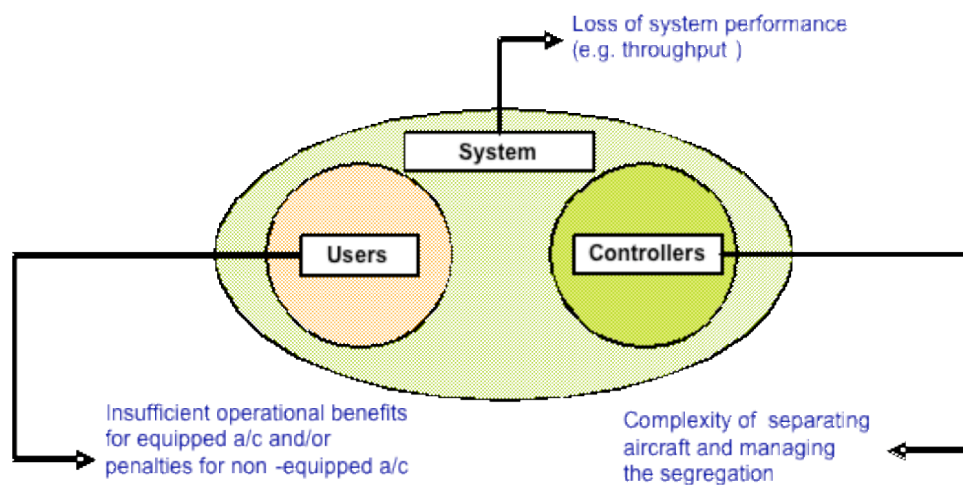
Loss of system performance
(e.g. throughput )

System

Users

Controllers

Insufficient operational benefits
for equipped a/c and/or
penalties for non -equipped a/c

Complexity of separating
aircraft and managing
the segregation